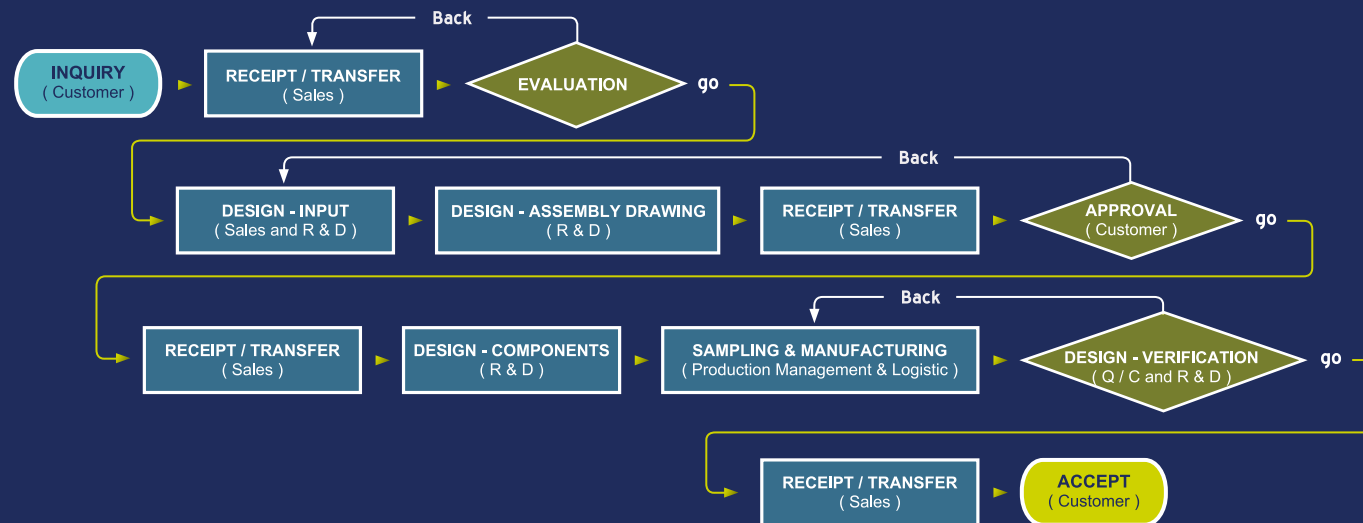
Back

INQUIRY
( Customer )

RECEIPT / TRANSFER
( Sales )

EVALUATION

go

Back

DESIGN - INPUT
( Sales and R & D )

DESIGN - ASSEMBLY DRAWING
( R & D )

RECEIPT / TRANSFER
( Sales )

APPROVAL
( Customer )

go

Back

RECEIPT / TRANSFER
( Sales )

DESIGN - COMPONENTS
( R & D )

SAMPLING & MANUFACTURING
( Production Management & Logistic )

DESIGN - VERIFICATION
( Q / C and R & D )

go

RECEIPT / TRANSFER
( Sales )

ACCEPT
( Customer )